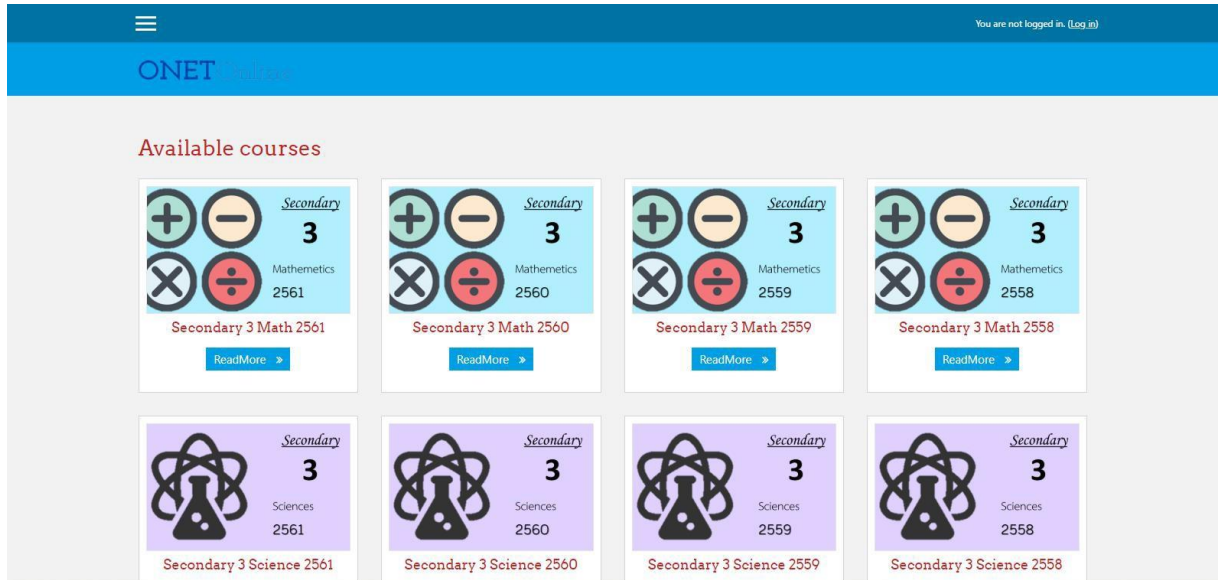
You are not logged in. (Log in)

ONET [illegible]

Available courses

Secondary
3
Mathematics
2561

Secondary 3 Math 2561

ReadMore »

Secondary
3
Mathematics
2560

Secondary 3 Math 2560

ReadMore »

Secondary
3
Mathematics
2559

Secondary 3 Math 2559

ReadMore »

Secondary
3
Mathematics
2558

Secondary 3 Math 2558

ReadMore »

Secondary
3
Sciences
2561

Secondary 3 Science 2561

Secondary
3
Sciences
2560

Secondary 3 Science 2560

Secondary
3
Sciences
2559

Secondary 3 Science 2559

Secondary
3
Sciences
2558

Secondary 3 Science 2558